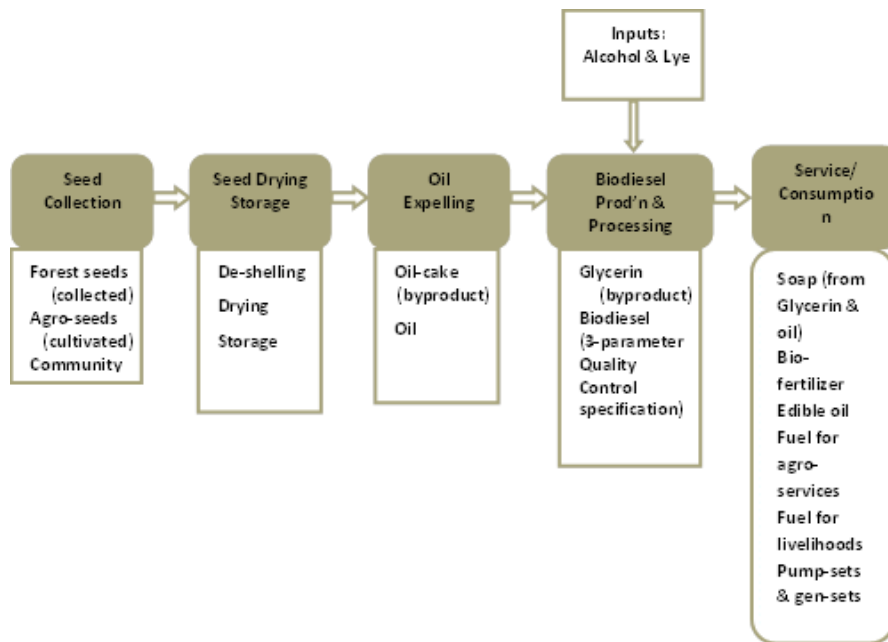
Inputs:
Alcohol & Lye

Seed Collection

Forest seeds (collected)
Agro-seeds (cultivated)
Community

Seed Drying Storage

De-shelling
Drying
Storage

Oil Expelling

Oil-cake (byproduct)
Oil

Biodiesel Prod'n & Processing

Glycerin (byproduct)
Biodiesel (3-parameter Quality Control specification)

Service/ Consumption

Soap (from Glycerin & oil)
Bio-fertilizer
Edible oil
Fuel for agro-services
Fuel for livelihoods
Pump-sets & gen-sets